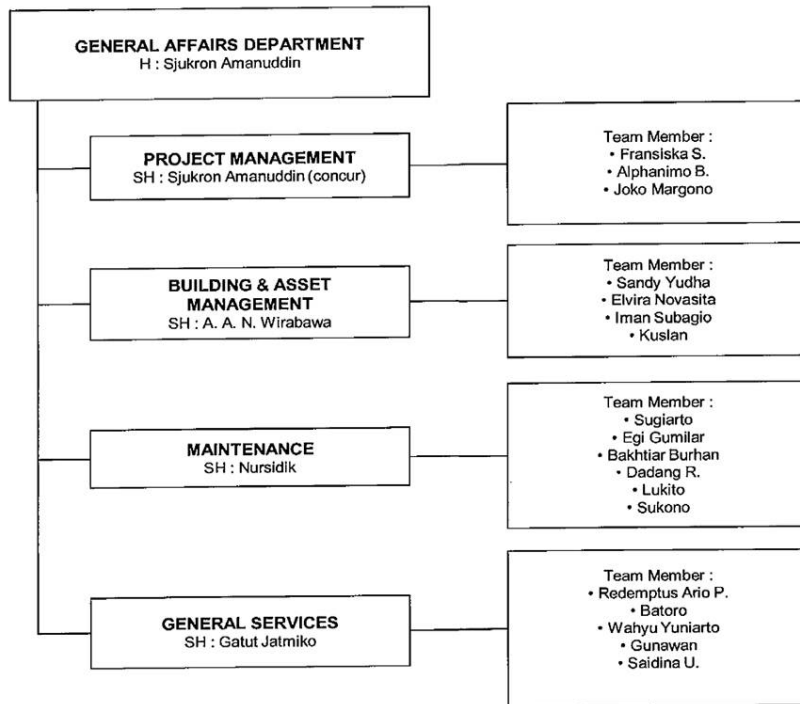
GENERAL AFFAIRS DEPARTMENT
H : Sjukron Amanuddin

PROJECT MANAGEMENT
SH : Sjukron Amanuddin (concur)

Team Member :
• Fransiska S.
• Alphanimo B.
• Joko Margono

BUILDING & ASSET MANAGEMENT
SH : A. A. N. Wirabawa

Team Member :
• Sandy Yudha
• Elvira Novasita
• Iman Subagio
• Kuslan

MAINTENANCE
SH : Nursidik

Team Member :
• Sugiarto
• Egi Gumilar
• Bakhtiar Burhan
• Dadang R.
• Lukito
• Sukono

GENERAL SERVICES
SH : Gatut Jatmiko

Team Member :
• Redemptus Ario P.
• Batoro
• Wahyu Yuniarto
• Gunawan
• Saidina U.